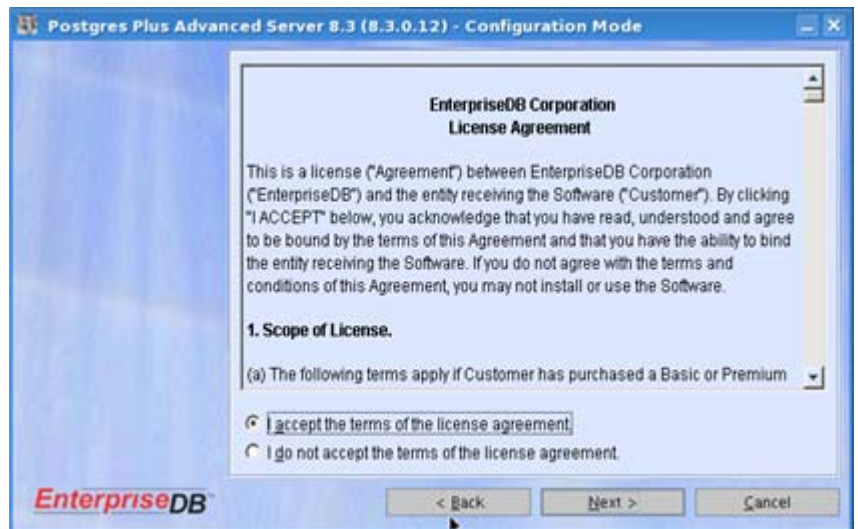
Postgres Plus Advanced Server 8.3 (8.3.0.12) - Configuration Mode

EnterpriseDB Corporation
License Agreement

This is a license ("Agreement") between EnterpriseDB Corporation ("EnterpriseDB") and the entity receiving the Software ("Customer"). By clicking "I ACCEPT" below, you acknowledge that you have read, understood and agree to be bound by the terms of this Agreement and that you have the ability to bind the entity receiving the Software. If you do not agree with the terms and conditions of this Agreement, you may not install or use the Software.

1. Scope of License.

(a) The following terms apply if Customer has purchased a Basic or Premium

I accept the terms of the license agreement.
I do not accept the terms of the license agreement.

EnterpriseDB

< Back
Next >
Cancel